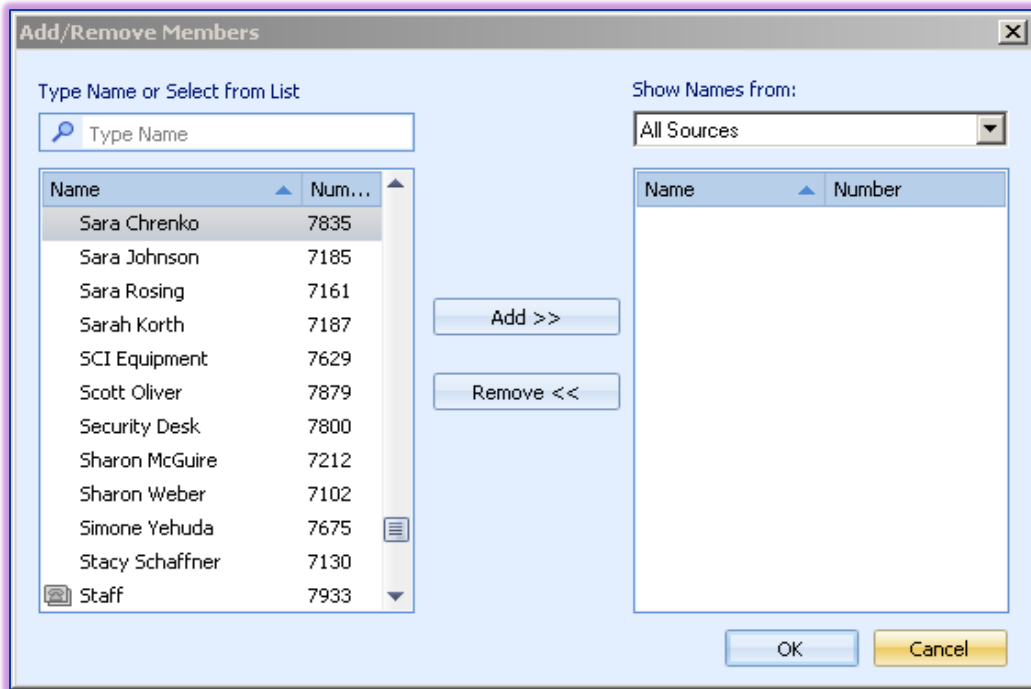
Add/Remove Members

Type Name or Select from List

Type Name

| Name | Num... |
|---|---|
| Sara Chrenko | 7835 |
| Sara Johnson | 7185 |
| Sara Rosing | 7161 |
| Sarah Korth | 7187 |
| SCI Equipment | 7629 |
| Scott Oliver | 7879 |
| Security Desk | 7800 |
| Sharon McGuire | 7212 |
| Sharon Weber | 7102 |
| Simone Yehuda | 7675 |
| Stacy Schaffner | 7130 |
| Staff | 7933 |

Add >>

Remove <<

Show Names from:

All Sources

| Name | Number |
|---|---|

OK

Cancel